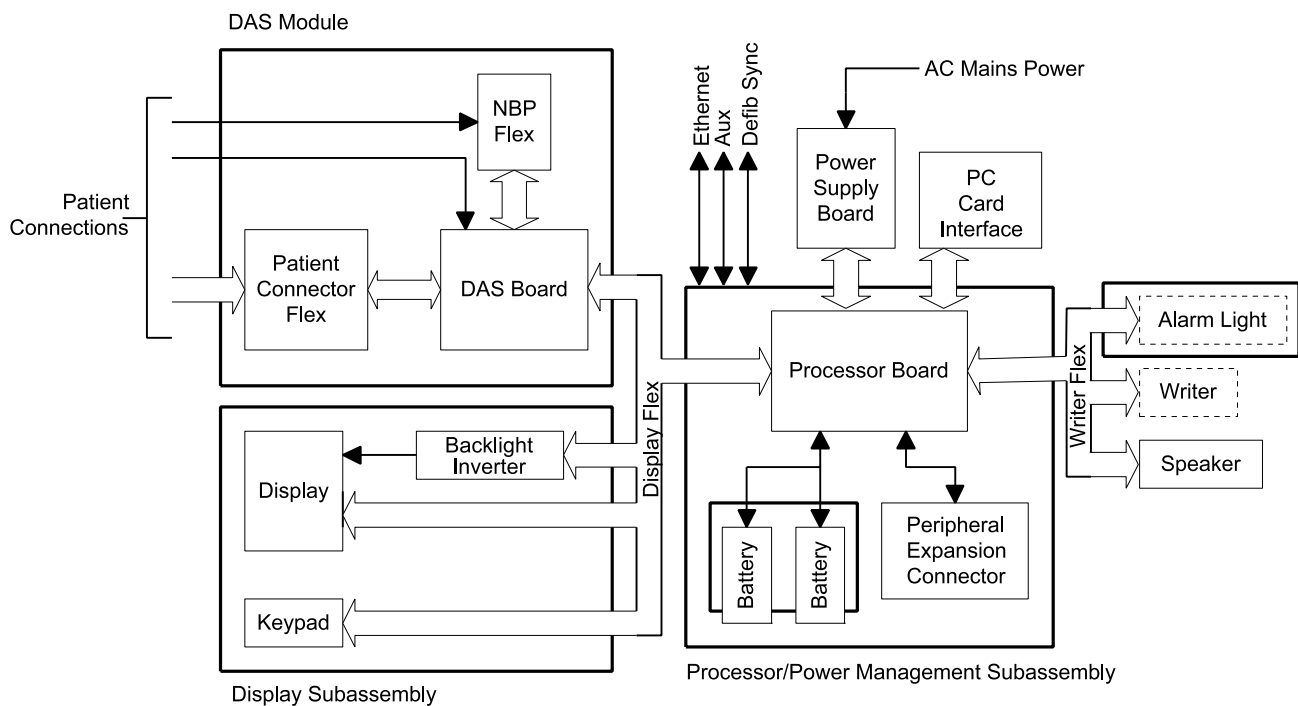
DAS Module

NBP Flex

Patient Connections

Patient Connector Flex

DAS Board

Ethernet
Aux
Defib Sync

AC Mains Power

Power Supply Board

PC Card Interface

Processor Board

Alarm Light

Writer

Speaker

Writer Flex

Display Flex

Display Subassembly

Backlight Inverter

Display

Keypad

Battery

Battery

Peripheral Expansion Connector

Processor/Power Management Subassembly